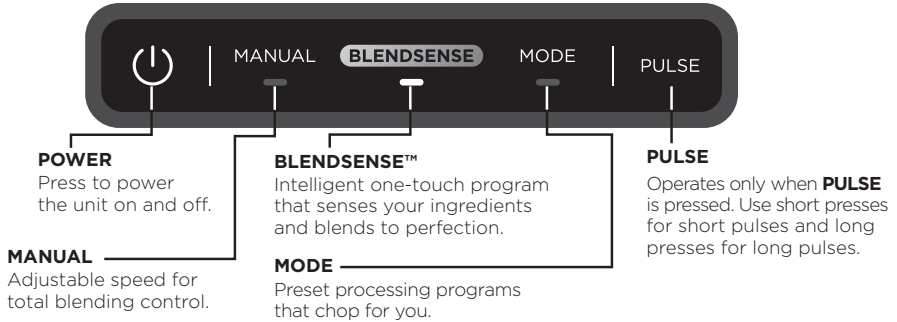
MANUAL BLENDSENSE MODE PULSE

POWER
Press to power the unit on and off.

BLENDSENSE™
Intelligent one-touch program that senses your ingredients and blends to perfection.

PULSE
Operates only when **PULSE** is pressed. Use short presses for short pulses and long presses for long pulses.

MANUAL
Adjustable speed for total blending control.

MODE
Preset processing programs that chop for you.